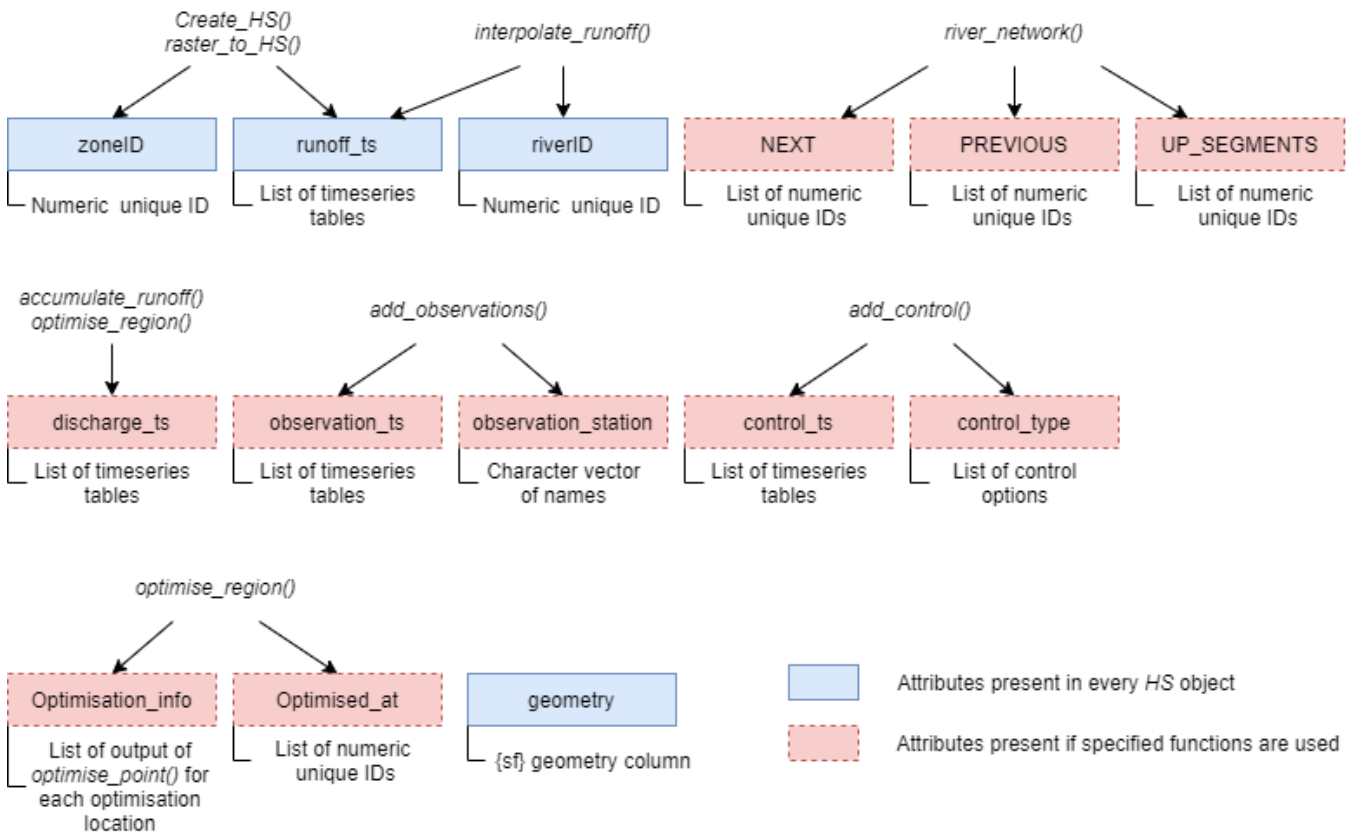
Create_HS()
raster_to_HS()

interpolate_runoff()

river_network()

zoneID
Numeric unique ID

runoff_ts
List of timeseries tables

riverID
Numeric unique ID

NEXT
List of numeric unique IDs

PREVIOUS
List of numeric unique IDs

UP_SEGMENTS
List of numeric unique IDs

accumulate_runoff()
optimise_region()

add_observations()

add_control()

discharge_ts
List of timeseries tables

observation_ts
List of timeseries tables

observation_station
Character vector of names

control_ts
List of timeseries tables

control_type
List of control options

optimise_region()

Optimisation_info
List of output of optimise_point() for each optimisation location

Optimised_at
List of numeric unique IDs

geometry
{sf} geometry column

Attributes present in every HS object

Attributes present if specified functions are used